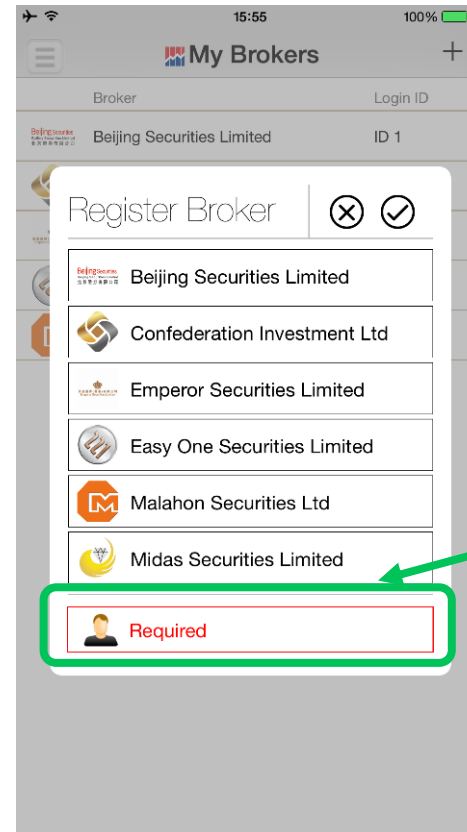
15:55
100%
My Brokers
+
Broker
Login ID
Beijing Securities
Beijing Securities Limited
ID 1
Register Broker
Beijing Securities
Beijing Securities Limited
Confederation Investment Ltd
Emperor Securities Limited
Easy One Securities Limited
Malahon Securities Ltd
Midas Securities Limited
Required